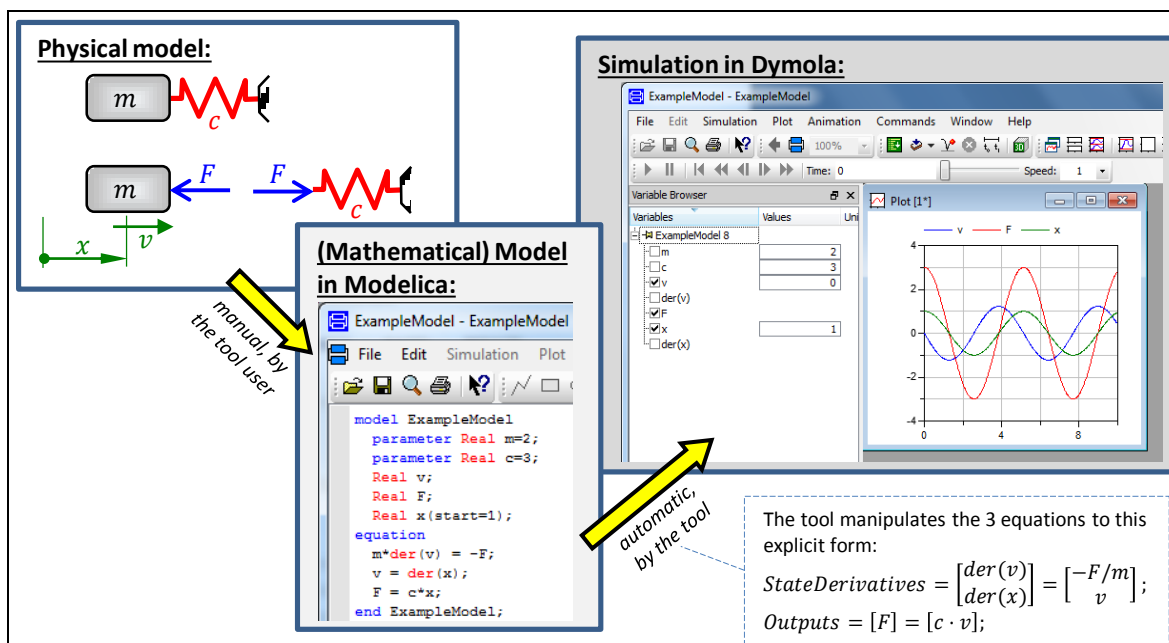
Physical model:

$m$ $c$

$m$ $F$ $F$ $c$

$x$ $v$

manual, by the tool user

(Mathematical) Model in Modelica:

ExampleModel - ExampleModel

File Edit Simulation Plot

model ExampleModel
parameter Real m=2;
parameter Real c=3;
Real v;
Real F;
Real x(start=1);
equation
m*der(v) = -F;
v = der(x);
F = c*x;
end ExampleModel;

automatic, by the tool

Simulation in Dymola:

ExampleModel - ExampleModel

File Edit Simulation Plot Animation Commands Window Help

100%

Time: 0 Speed: 1

Variable Browser

| Variables | Values | Uni |
|---|---|---|
| ExampleModel 8 | | |
| m | 2 | |
| c | 3 | |
| v | 0 | |
| der(v) | | |
| F | | |
| x | 1 | |
| der(x) | | |

Plot [1*]

v F x

4 2 0 -2 -4

0 4 8

The tool manipulates the 3 equations to this explicit form:

$StateDerivatives = \begin{bmatrix} der(v) \\ der(x) \end{bmatrix} = \begin{bmatrix} -F/m \\ v \end{bmatrix};$

$Outputs = [F] = [c \cdot v];$